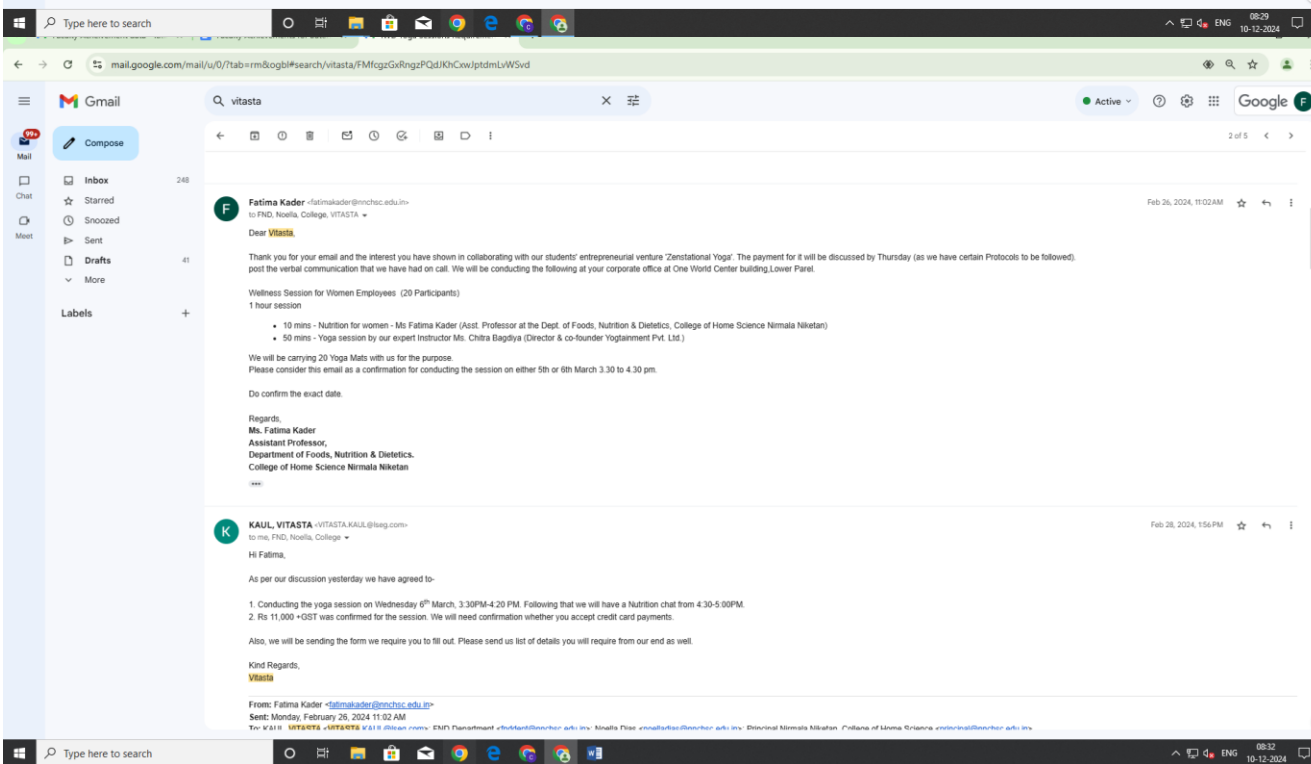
Type here to search

ENG 08:29 10-12-2024

mail.google.com/mail/u/0/?tab=rm&ogbl#search/vitasta/FMfcgzGxRngzPQdJKhCxwJptdmLvWSvd

Gmail

vitasta

Active

Google

99+ Mail

Chat

Meet

Compose

Inbox 248
Starred
Snoozed
Sent
Drafts 41
More

Labels +

2 of 5

Fatima Kader <fatimakader@nnchsc.edu.in>
to FND, Noella, College, VITASTA

Feb 26, 2024, 11:02 AM

Dear Vitasta,

Thank you for your email and the interest you have shown in collaborating with our students' entrepreneurial venture 'Zenstational Yoga'. The payment for it will be discussed by Thursday (as we have certain Protocols to be followed). post the verbal communication that we have had on call. We will be conducting the following at your corporate office at One World Center building,Lower Parel.

Wellness Session for Women Employees (20 Participants)
1 hour session

• 10 mins - Nutrition for women - Ms Fatima Kader (Asst. Professor at the Dept. of Foods, Nutrition & Dietetics, College of Home Science Nirmala Niketan)
• 50 mins - Yoga session by our expert Instructor Ms. Chitra Bagdiya (Director & co-founder Yogtainment Pvt. Ltd.)

We will be carrying 20 Yoga Mats with us for the purpose.
Please consider this email as a confirmation for conducting the session on either 5th or 6th March 3.30 to 4.30 pm.

Do confirm the exact date.

Regards,
Ms. Fatima Kader
Assistant Professor,
Department of Foods, Nutrition & Dietetics.
College of Home Science Nirmala Niketan

KAUL, VITASTA <VITASTA.KAUL@lseg.com>
to me, FND, Noella, College

Feb 28, 2024, 1:56 PM

Hi Fatima,

As per our discussion yesterday we have agreed to-

1. Conducting the yoga session on Wednesday 6$^{th}$ March, 3:30PM-4:20 PM. Following that we will have a Nutrition chat from 4:30-5:00PM.
2. Rs 11,000 +GST was confirmed for the session. We will need confirmation whether you accept credit card payments.

Also, we will be sending the form we require you to fill out. Please send us list of details you will require from our end as well.

Kind Regards,
Vitasta

From: Fatima Kader <fatimakader@nnchsc.edu.in>
Sent: Monday, February 26, 2024 11:02 AM
To: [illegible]

Type here to search

ENG 08:32 10-12-2024